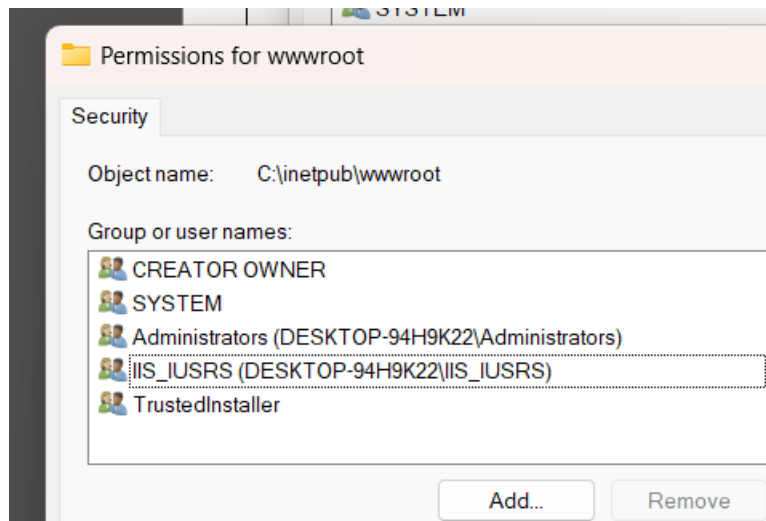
SYSTEM

Permissions for wwwroot

Security

Object name: C:\inetpub\wwwroot

Group or user names:

CREATOR OWNER
SYSTEM
Administrators (DESKTOP-94H9K22\Administrators)
IIS_IUSRS (DESKTOP-94H9K22\IIS_IUSRS)
TrustedInstaller

Add...
Remove